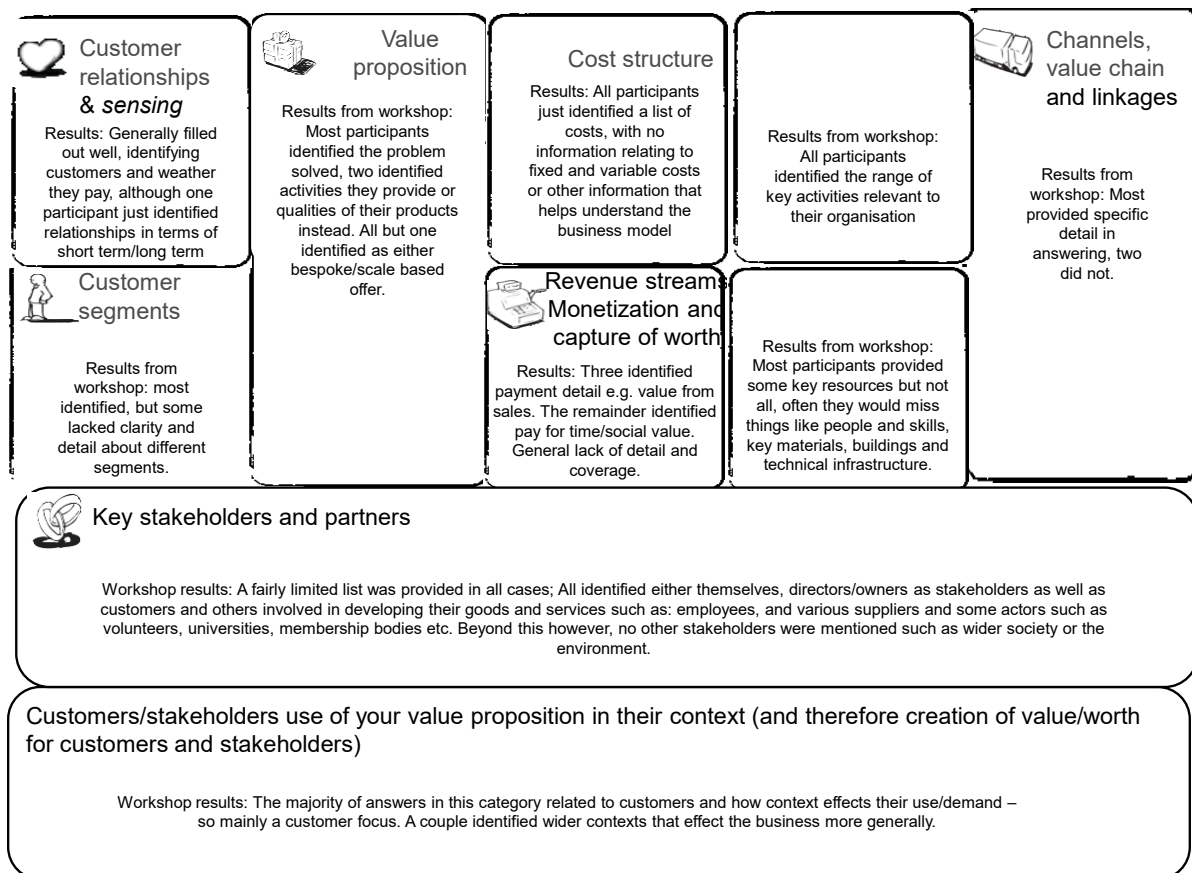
Customer relationships & *sensing*

Results: Generally filled out well, identifying customers and weather they pay, although one participant just identified relationships in terms of short term/long term

Customer segments

Results from workshop: most identified, but some lacked clarity and detail about different segments.

Value proposition

Results from workshop: Most participants identified the problem solved, two identified activities they provide or qualities of their products instead. All but one identified as either bespoke/scale based offer.

Cost structure

Results: All participants just identified a list of costs, with no information relating to fixed and variable costs or other information that helps understand the business model

Revenue streams Monetization and capture of worth

Results: Three identified payment detail e.g. value from sales. The remainder identified pay for time/social value. General lack of detail and coverage.

Results from workshop: All participants identified the range of key activities relevant to their organisation

Results from workshop: Most participants provided some key resources but not all, often they would miss things like people and skills, key materials, buildings and technical infrastructure.

Channels, value chain and linkages

Results from workshop: Most provided specific detail in answering, two did not.

Key stakeholders and partners

Workshop results: A fairly limited list was provided in all cases; All identified either themselves, directors/owners as stakeholders as well as customers and others involved in developing their goods and services such as: employees, and various suppliers and some actors such as volunteers, universities, membership bodies etc. Beyond this however, no other stakeholders were mentioned such as wider society or the environment.

Customers/stakeholders use of your value proposition in their context (and therefore creation of value/worth for customers and stakeholders)

Workshop results: The majority of answers in this category related to customers and how context effects their use/demand – so mainly a customer focus. A couple identified wider contexts that effect the business more generally.